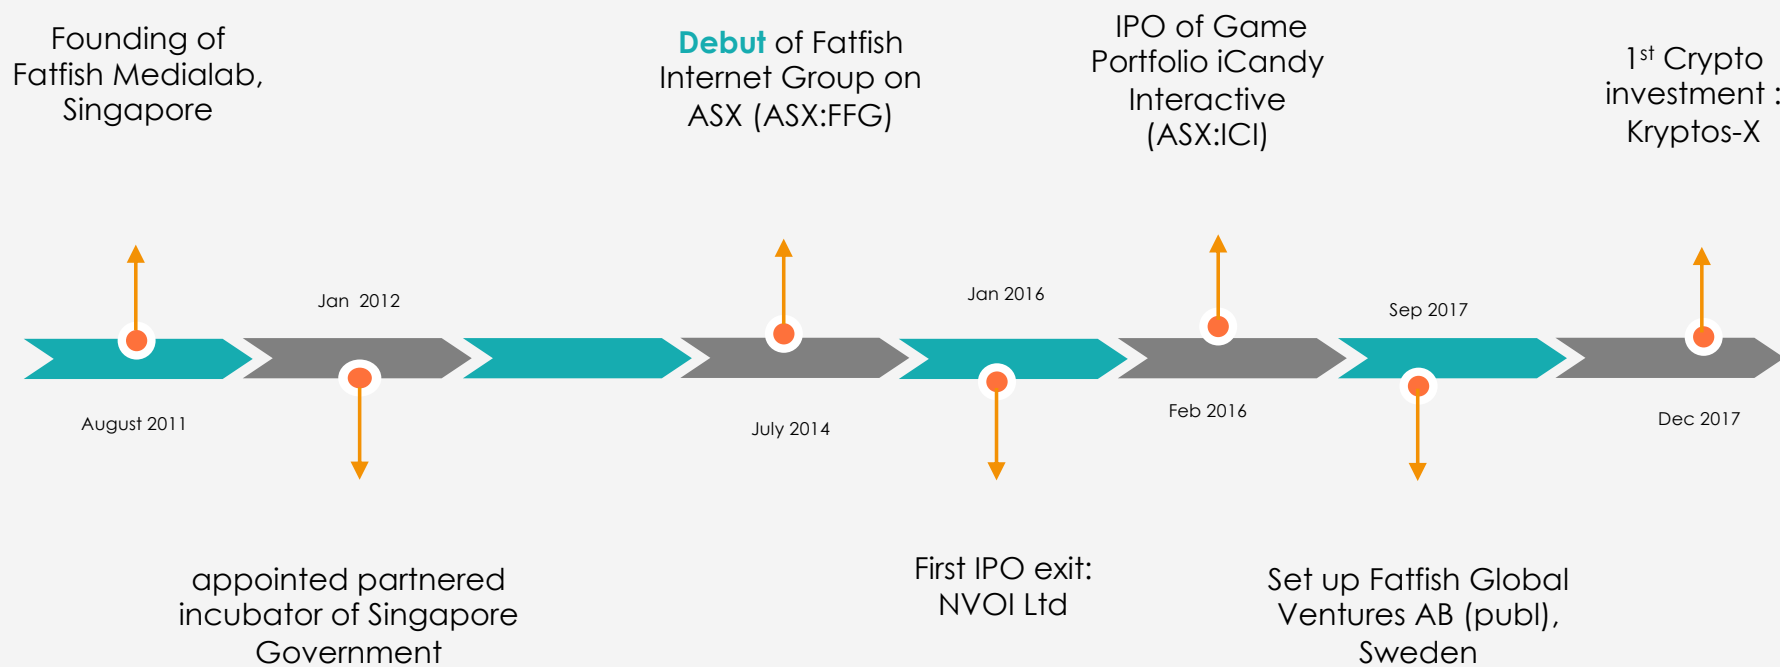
Founding of Fatfish Medialab, Singapore

August 2011

Jan 2012

appointed partnered incubator of Singapore Government

Debut of Fatfish Internet Group on ASX (ASX:FFG)

July 2014

Jan 2016

First IPO exit: NVOI Ltd

IPO of Game Portfolio iCandy Interactive (ASX:ICI)

Feb 2016

Sep 2017

Set up Fatfish Global Ventures AB (publ), Sweden

1$^{st}$ Crypto investment : Kryptos-X

Dec 2017